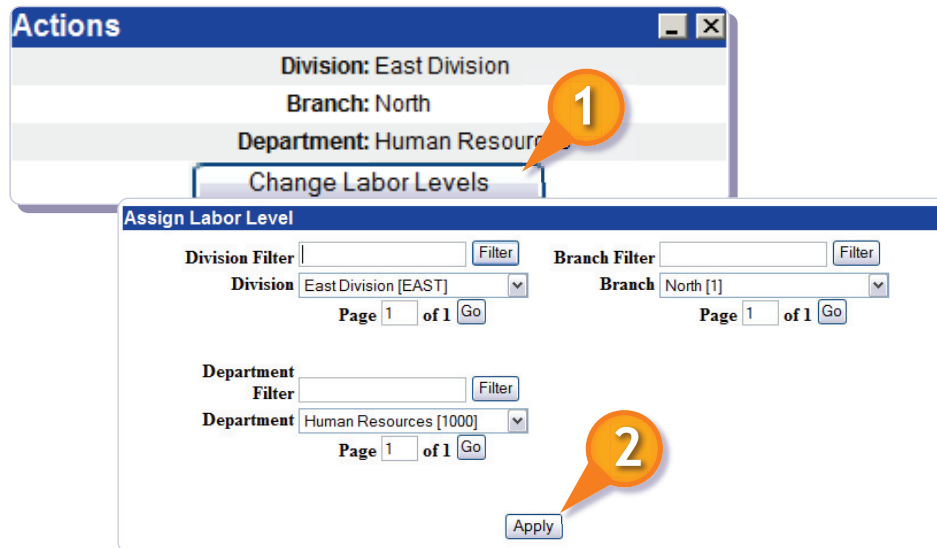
Actions

Division: East Division

Branch: North

Department: Human Resour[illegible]

Change Labor Levels

1

Assign Labor Level

Division Filter Filter

Division East Division [EAST]

Page 1 of 1 Go

Branch Filter Filter

Branch North [1]

Page 1 of 1 Go

Department Filter Filter

Department Human Resources [1000]

Page 1 of 1 Go

2

Apply